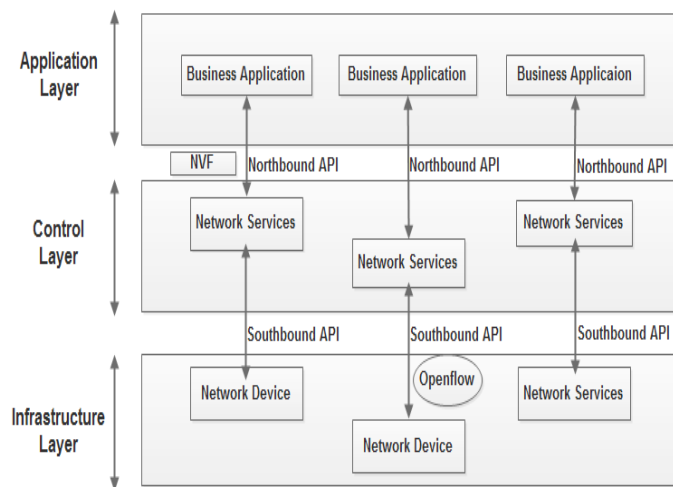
Application Layer

Business Application

Business Application

Business Applicaion

NVF

Northbound API

Northbound API

Northbound API

Control Layer

Network Services

Network Services

Network Services

Southbound API

Southbound API

Southbound API

Infrastructure Layer

Network Device

Openflow

Network Services

Network Device